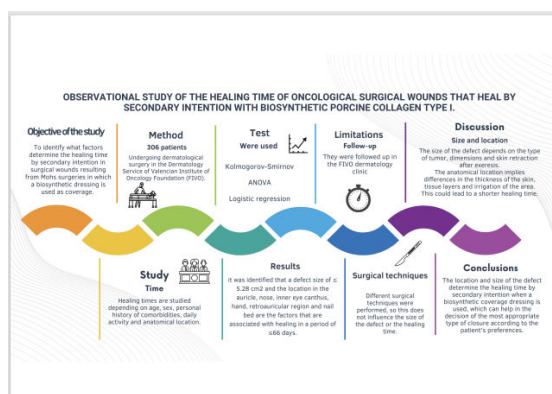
OBSERVATIONAL STUDY OF THE HEALING TIME OF ONCOLOGICAL SURGICAL WOUNDS THAT HEAL BY SECONDARY INTENTION WITH BIOSYNTHETIC PORCINE COLLAGEN TYPE I.

Objective of the study

To identify what factors determine the healing time by secondary intention in surgical wounds resulting from Mohs surgeries in which a biosynthetic dressing is used as coverage.

Method

306 patients

Undergoing dermatological surgery in the Dermatology Service of Valencian Institute of Oncology Foundation (FIVO).

Test

Were used

Kolmogorov-Smirnov

ANOVA

Logistic regression

Limitations

Follow-up

They were followed up in the FIVO dermatology clinic

Discussion

Size and location

The size of the defect depends on the type of tumor, dimensions and skin retraction after exeresis.

The anatomical location implies differences in the thickness of the skin, tissue layers and irrigation of the area. This could lead to a shorter healing time.

Study

Time

Healing times are studied depending on age, sex, personal history of comorbidities, daily activity and anatomical location.

Results

It was identified that a defect size of ≤ 5.28 cm2 and the location in the auricle, nose, inner eye canthus, hand, retroauricular region and nail bed are the factors that are associated with healing in a period of ≤66 days.

Surgical techniques

Different surgical techniques were performed, so this does not influence the size of the defect or the healing time.

Conclusions

The location and size of the defect determine the healing time by secondary intention when a biosynthetic coverage dressing is used, which can help in the decision of the most appropriate type of closure according to the patient's preferences.